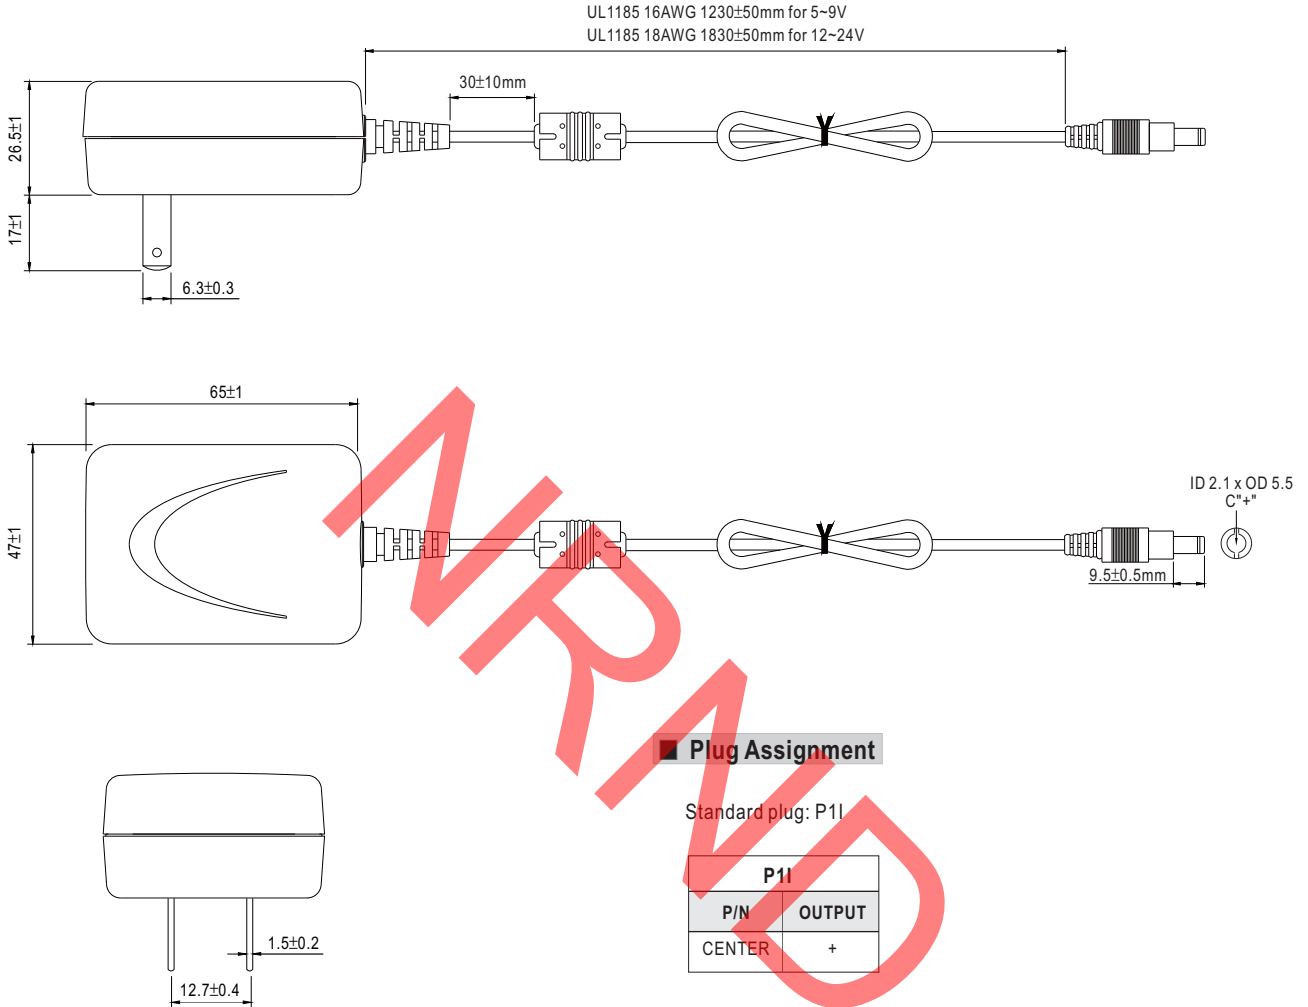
UL1185 16AWG 1230±50mm for 5~9V
UL1185 18AWG 1830±50mm for 12~24V

30±10mm

26.5±1

17±1

6.3±0.3

65±1

47±1

ID 2.1 x OD 5.5
C"+"

9.5±0.5mm

NRND

Plug Assignment

Standard plug: P1I

| P1I | |
|---|---|
| P/N | OUTPUT |
| CENTER | + |

1.5±0.2

12.7±0.4